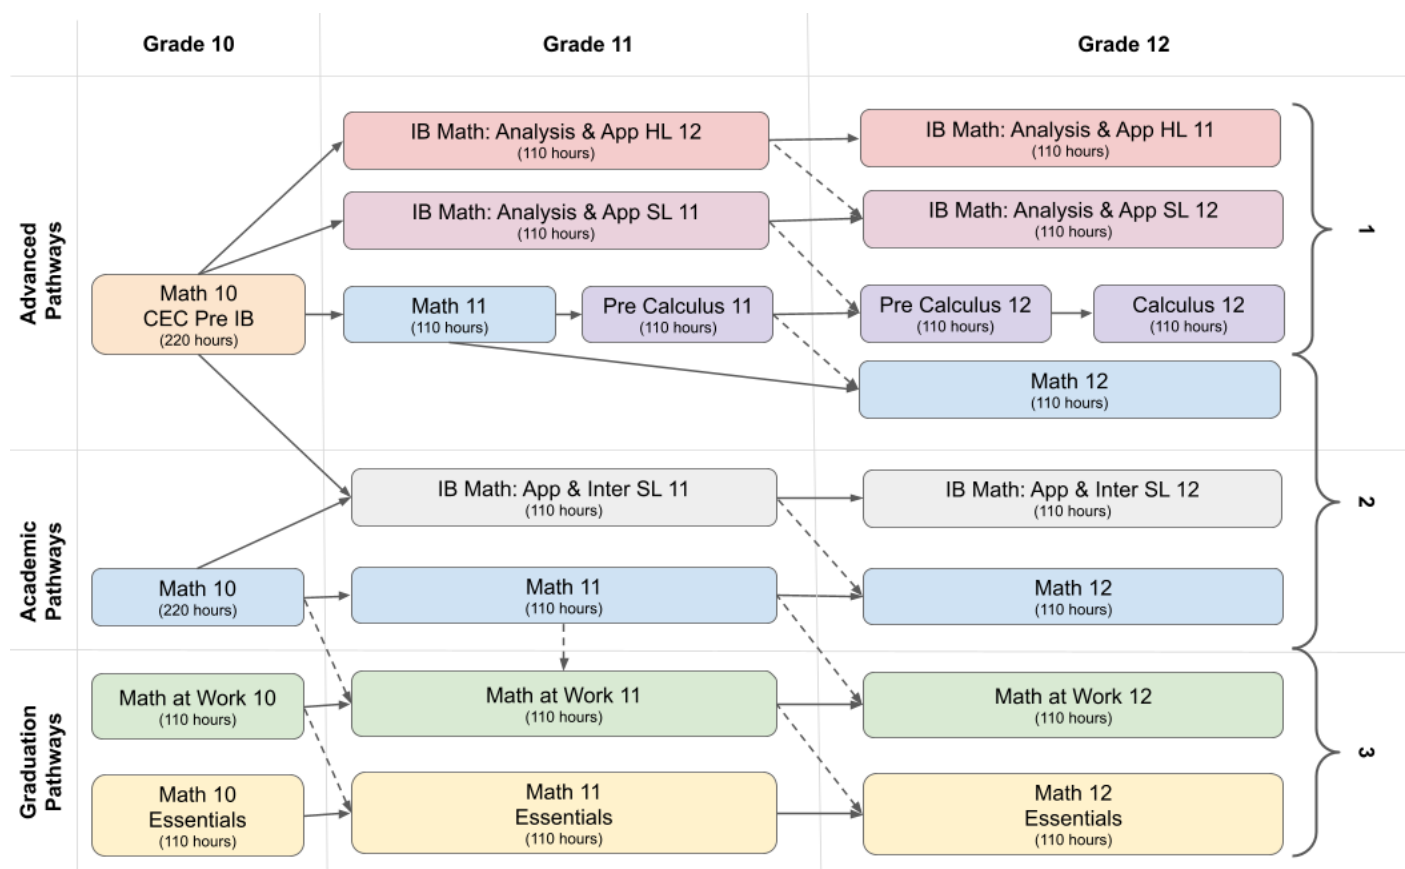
Grade 10

Grade 11

Grade 12

Advanced Pathways

Math 10 CEC Pre IB (220 hours)

IB Math: Analysis & App HL 12 (110 hours)

IB Math: Analysis & App SL 11 (110 hours)

Math 11 (110 hours)

Pre Calculus 11 (110 hours)

IB Math: Analysis & App HL 11 (110 hours)

IB Math: Analysis & App SL 12 (110 hours)

Pre Calculus 12 (110 hours)

Calculus 12 (110 hours)

Math 12 (110 hours)

1

Academic Pathways

Math 10 (220 hours)

IB Math: App & Inter SL 11 (110 hours)

Math 11 (110 hours)

IB Math: App & Inter SL 12 (110 hours)

Math 12 (110 hours)

2

Graduation Pathways

Math at Work 10 (110 hours)

Math 10 Essentials (110 hours)

Math at Work 11 (110 hours)

Math 11 Essentials (110 hours)

Math at Work 12 (110 hours)

Math 12 Essentials (110 hours)

3